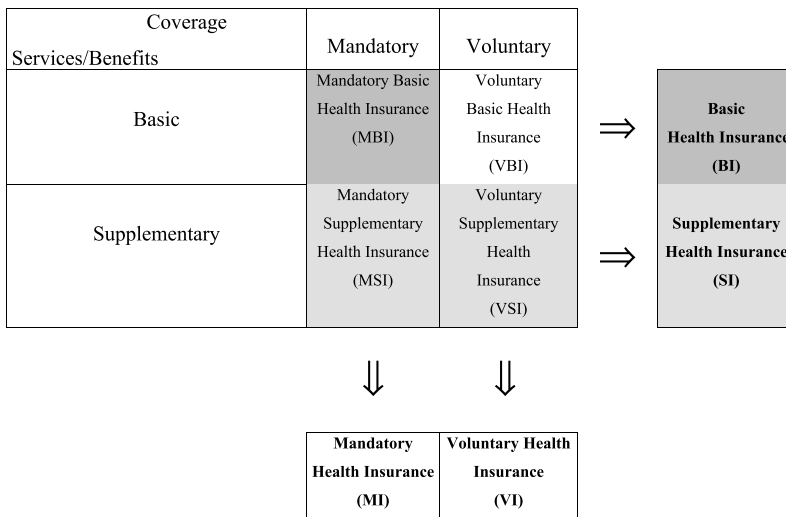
| Coverage<br>Services/Benefits | Mandatory | Voluntary |
|---|---|---|
| Basic | Mandatory Basic Health Insurance (MBI) | Voluntary Basic Health Insurance (VBI) |
| Supplementary | Mandatory Supplementary Health Insurance (MSI) | Voluntary Supplementary Health Insurance (VSI) |

$\Rightarrow$ **Basic Health Insurance (BI)**

$\Rightarrow$ **Supplementary Health Insurance (SI)**

$\Downarrow$ $\Downarrow$

| **Mandatory Health Insurance (MI)** | **Voluntary Health Insurance (VI)** |
|---|---|